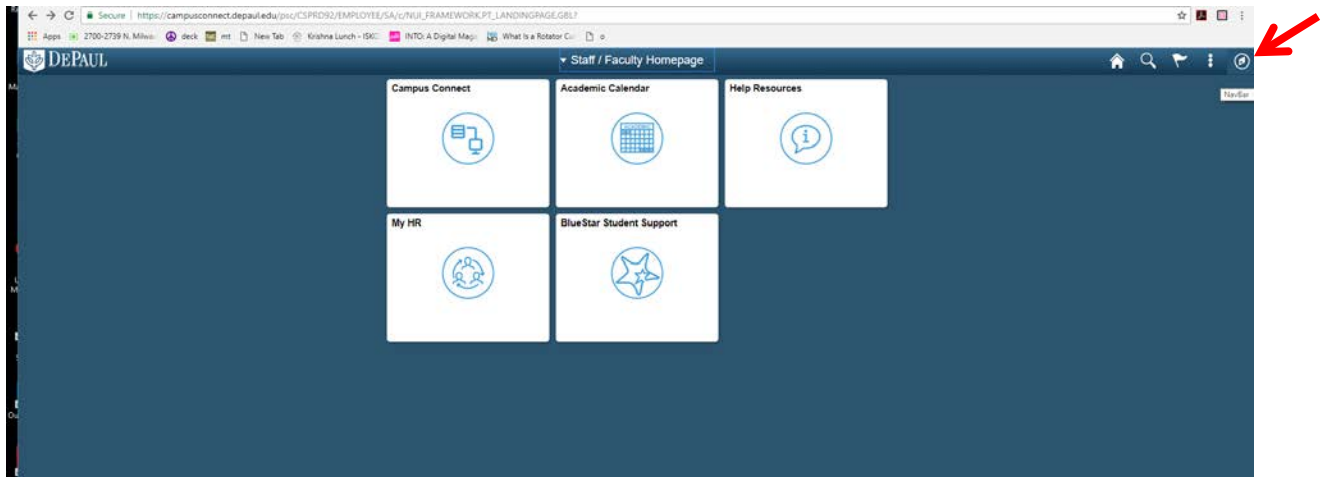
Secure | https://campusconnect.depaul.edu/psc/CSPRD92/EMPLOYEE/SA/c/NUI_FRAMEWORK.PT_LANDINGPAGE.GBL?

Apps 2700-2739 N. Milwa deck mt New Tab Krishna Lunch - ISKC INTO: A Digital Maga What Is a Rotator Cu o

DEPAUL

Staff / Faculty Homepage

NavBar

Campus Connect

Academic Calendar

Help Resources

My HR

BlueStar Student Support